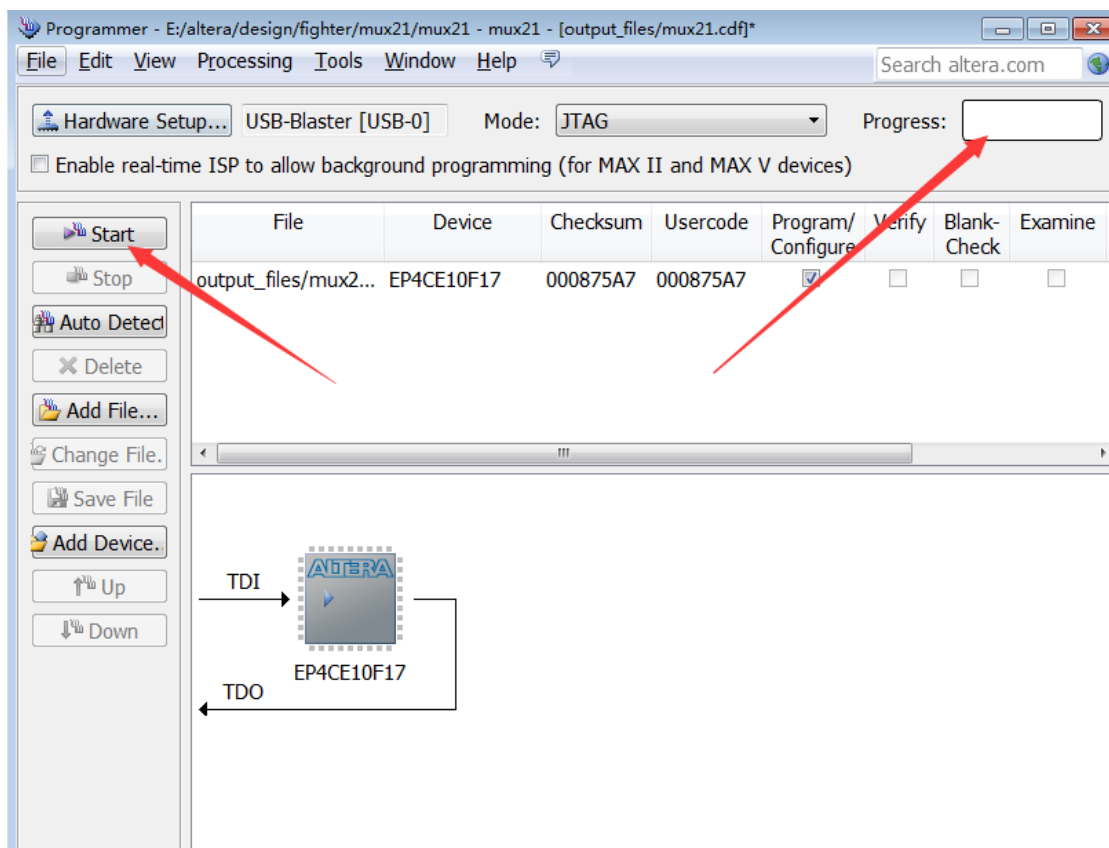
Programmer - E:/altera/design/fighter/mux21/mux21 - mux21 - [output_files/mux21.cdf]*

File Edit View Processing Tools Window Help

Search altera.com

Hardware Setup... USB-Blaster [USB-0] Mode: JTAG Progress:

Enable real-time ISP to allow background programming (for MAX II and MAX V devices)

Start
Stop
Auto Detect
Delete
Add File...
Change File.
Save File
Add Device.
Up
Down

| File | Device | Checksum | Usercode | Program/ Configure | Verify | Blank-Check | Examine |
|---|---|---|---|---|---|---|---|
| output_files/mux2... | EP4CE10F17 | 000875A7 | 000875A7 | ☑ | ☐ | ☐ | ☐ |

TDI
ALTERA
EP4CE10F17
TDO